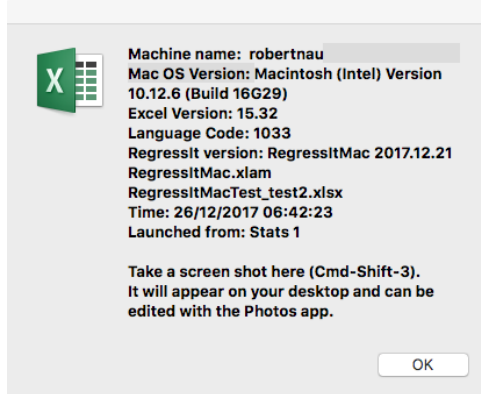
Machine name: robertnau
Mac OS Version: Macintosh (Intel) Version 10.12.6 (Build 16G29)
Excel Version: 15.32
Language Code: 1033
RegressIt version: RegressItMac 2017.12.21
RegressItMac.xlam
RegressItMacTest_test2.xlsx
Time: 26/12/2017 06:42:23
Launched from: Stats 1

Take a screen shot here (Cmd-Shift-3). It will appear on your desktop and can be edited with the Photos app.

OK